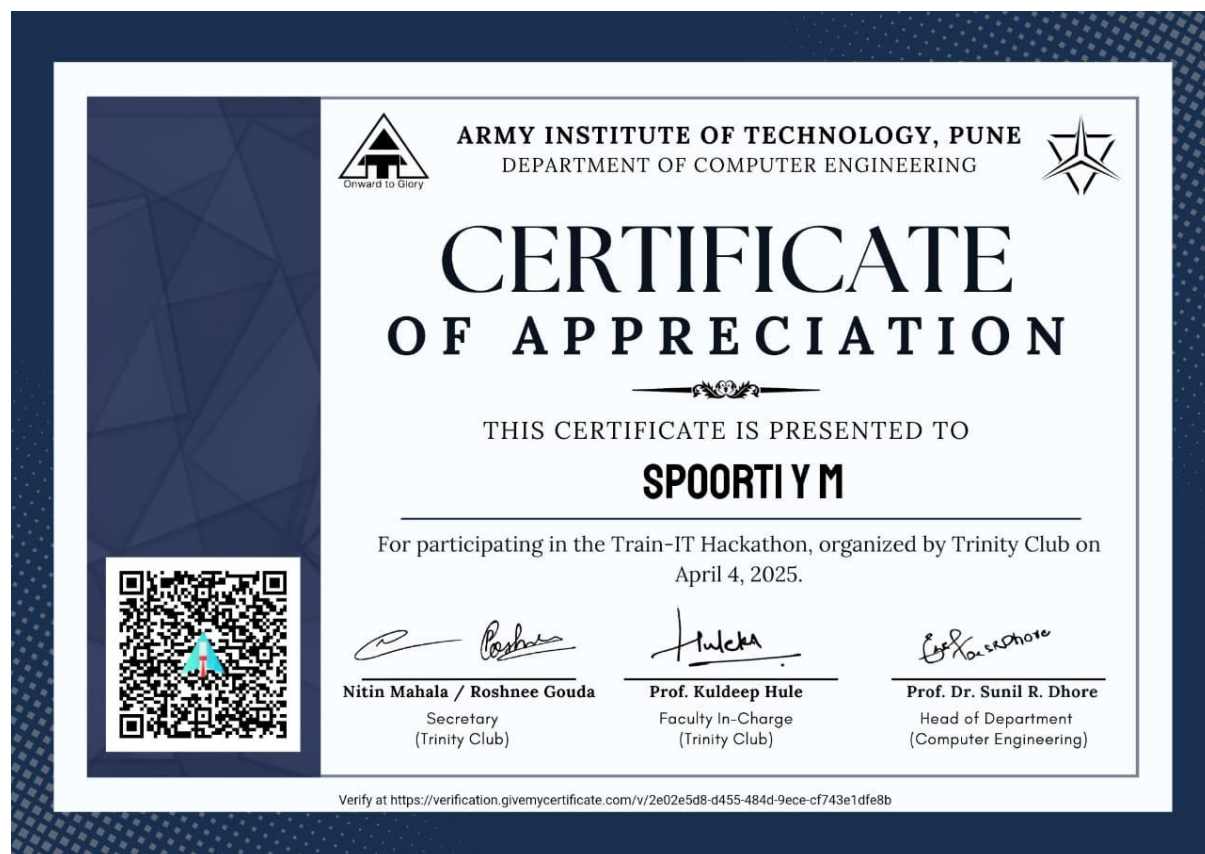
Onward to Glory

ARMY INSTITUTE OF TECHNOLOGY, PUNE
DEPARTMENT OF COMPUTER ENGINEERING

CERTIFICATE
OF APPRECIATION

THIS CERTIFICATE IS PRESENTED TO

SPOORTI Y M

For participating in the Train-IT Hackathon, organized by Trinity Club on April 4, 2025.

Nitin Mahala / Roshnee Gouda
Secretary
(Trinity Club)

Prof. Kuldeep Hule
Faculty In-Charge
(Trinity Club)

Prof. Dr. Sunil R. Dhore
Head of Department
(Computer Engineering)

Verify at https://verification.givemycertificate.com/v/2e02e5d8-d455-484d-9ece-cf743e1dfe8b